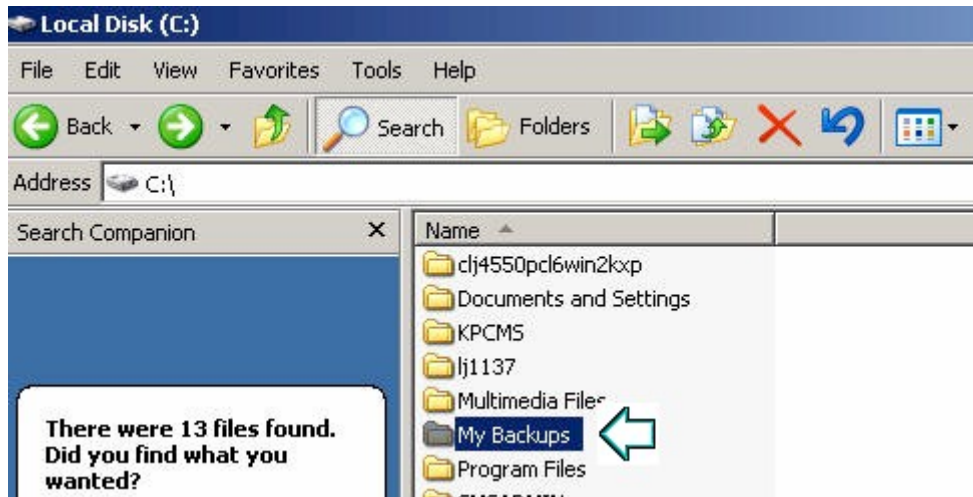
Local Disk (C:)

File Edit View Favorites Tools Help

Back Search Folders

Address C:\

Search Companion ×

There were 13 files found. Did you find what you wanted?

Name

clj4550pcl6win2kxp
Documents and Settings
KPCMS
lj1137
Multimedia Files
My Backups
Program Files
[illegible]